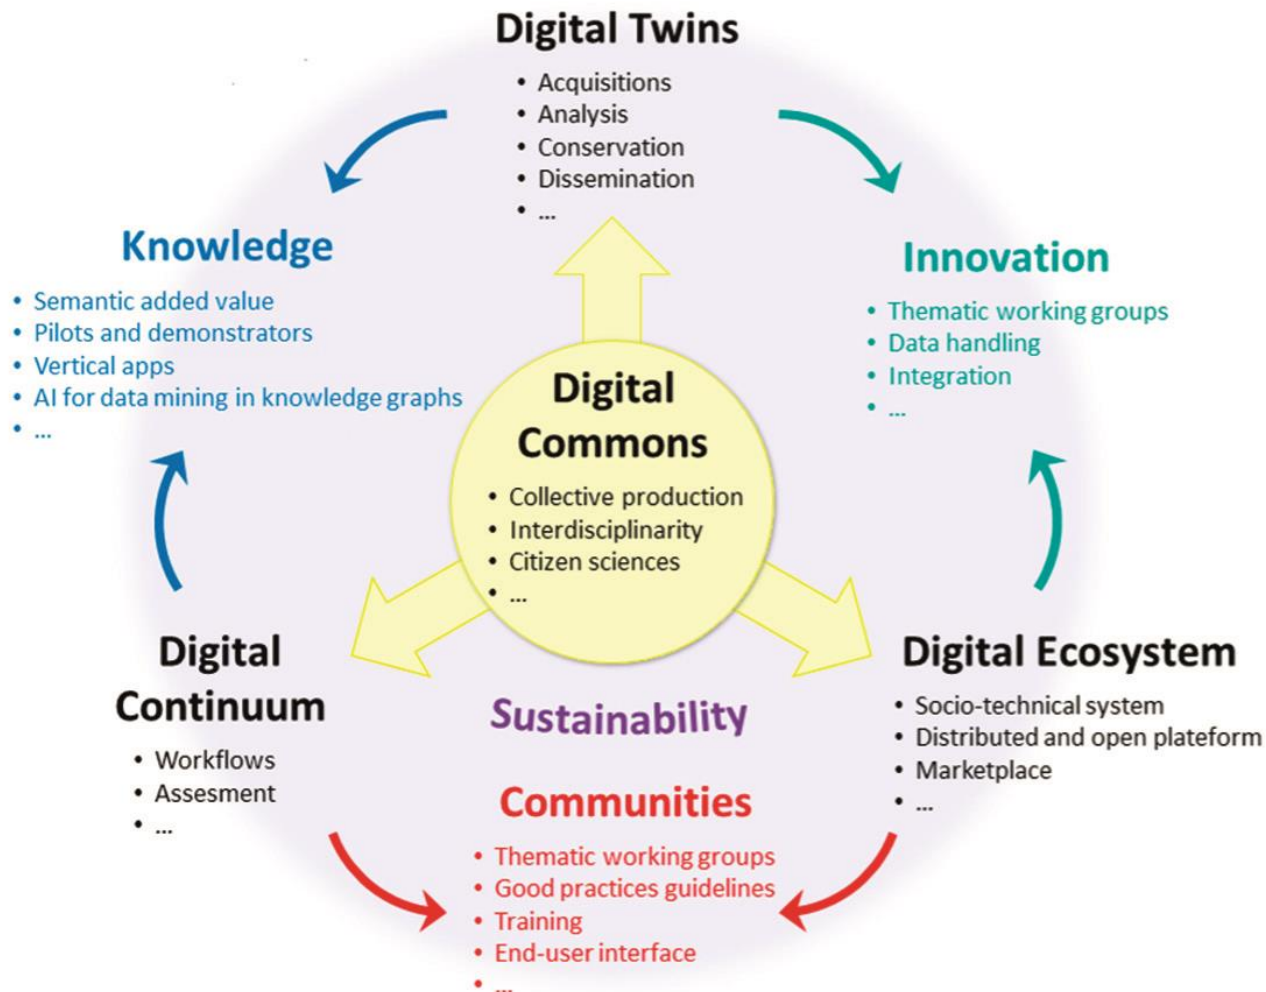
Digital Twins
• Acquisitions
• Analysis
• Conservation
• Dissemination
• ...

Knowledge
• Semantic added value
• Pilots and demonstrators
• Vertical apps
• AI for data mining in knowledge graphs
• ...

Innovation
• Thematic working groups
• Data handling
• Integration
• ...

Digital Commons
• Collective production
• Interdisciplinarity
• Citizen sciences
• ...

Digital Continuum
• Workflows
• Assesment
• ...

Sustainability

Digital Ecosystem
• Socio-technical system
• Distributed and open plateform
• Marketplace
• ...

Communities
• Thematic working groups
• Good practices guidelines
• Training
• End-user interface
• ...